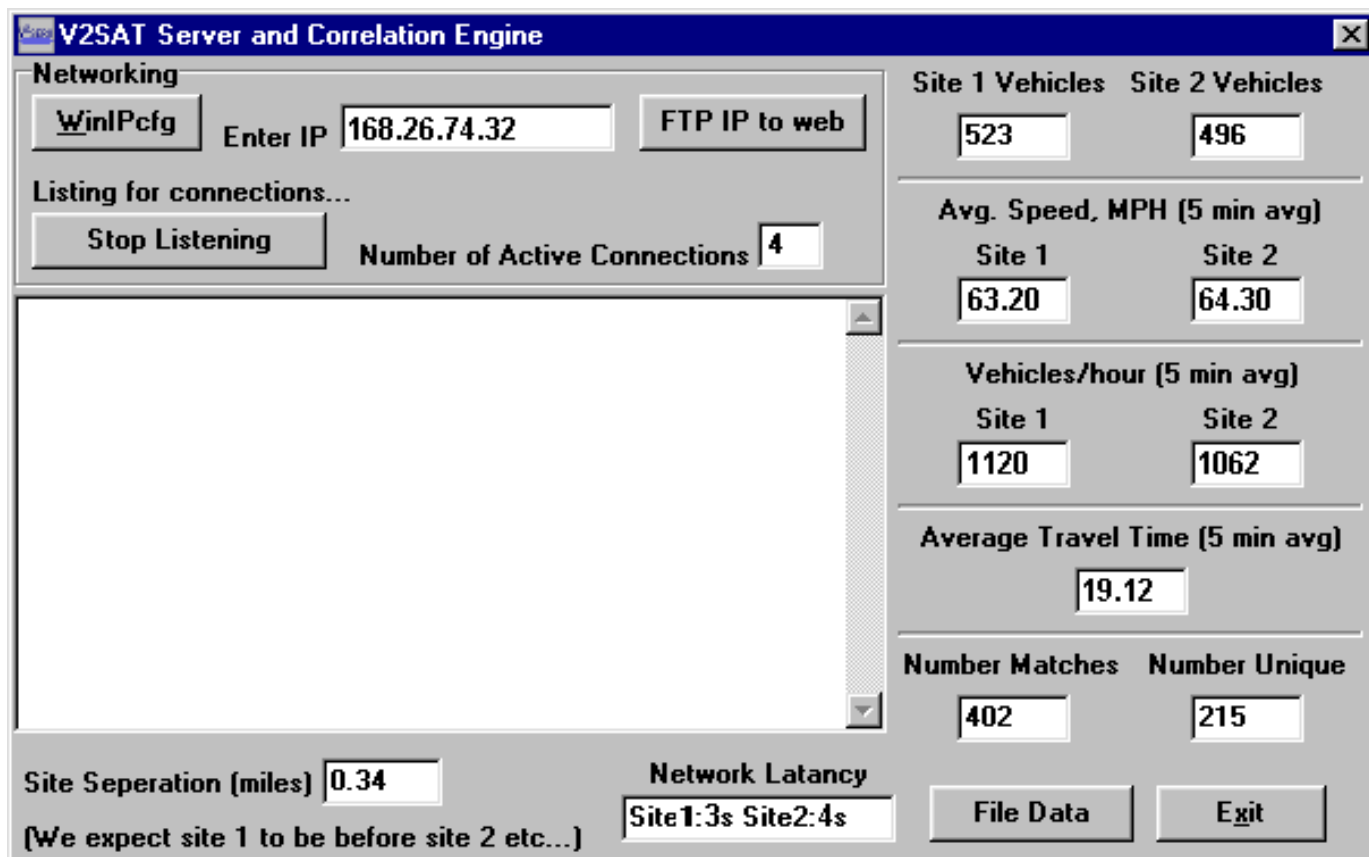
V2SAT Server and Correlation Engine

Networking

WinIPcfg

Enter IP 168.26.74.32

FTP IP to web

Listing for connections...

Stop Listening

Number of Active Connections 4

Site Seperation (miles) 0.34

(We expect site 1 to be before site 2 etc...)

Network Latancy

Site1:3s Site2:4s

Site 1 Vehicles

Site 2 Vehicles

523

496

Avg. Speed, MPH (5 min avg)

Site 1

Site 2

63.20

64.30

Vehicles/hour (5 min avg)

Site 1

Site 2

1120

1062

Average Travel Time (5 min avg)

19.12

Number Matches

Number Unique

402

215

File Data

Exit